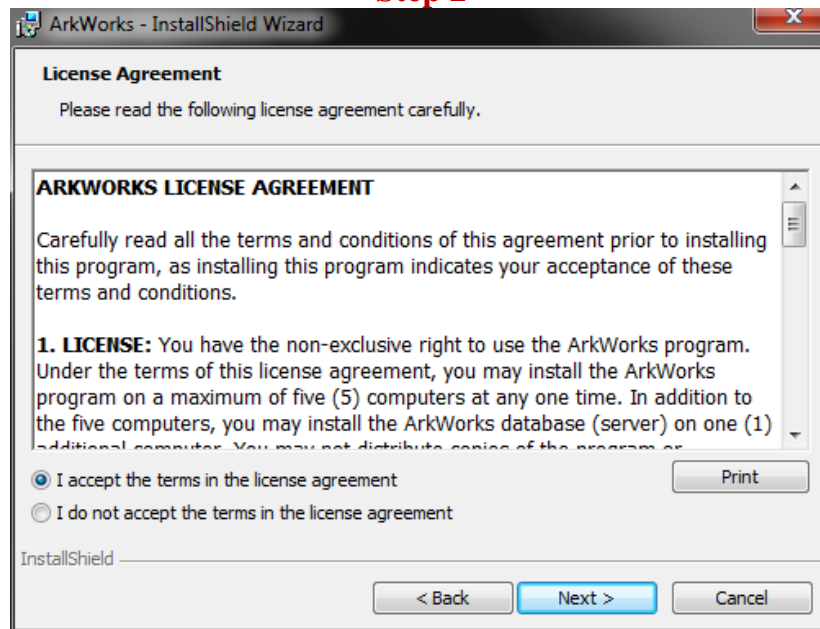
ArkWorks - InstallShield Wizard

License Agreement

Please read the following license agreement carefully.

ARKWORKS LICENSE AGREEMENT

Carefully read all the terms and conditions of this agreement prior to installing this program, as installing this program indicates your acceptance of these terms and conditions.

1. LICENSE: You have the non-exclusive right to use the ArkWorks program. Under the terms of this license agreement, you may install the ArkWorks program on a maximum of five (5) computers at any one time. In addition to the five computers, you may install the ArkWorks database (server) on one (1) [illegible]

I accept the terms in the license agreement

I do not accept the terms in the license agreement

Print

InstallShield

< Back

Next >

Cancel